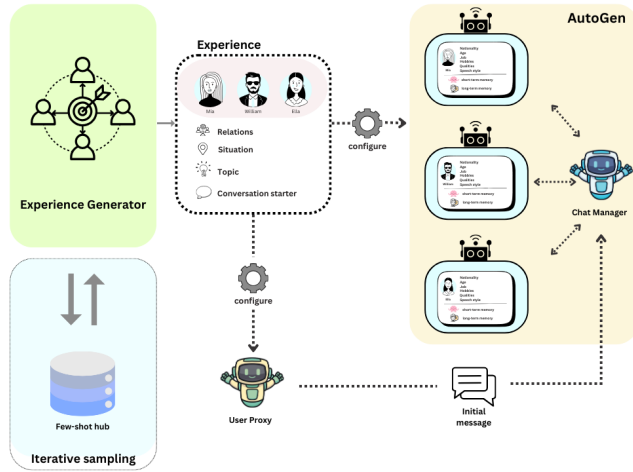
Experience Generator

Iterative sampling

Few-shot hub

Experience

Mia William Ella

Relations

Situation

Topic

Conversation starter

configure

configure

User Proxy

Initial message

AutoGen

Nationality
Age
Job
Hobbies
Qualities
Speech style

short-term memory

long-term memory

Nationality
Age
Job
Hobbies
Qualities
Speech style

short-term memory

long-term memory

Nationality
Age
Job
Hobbies
Qualities
Speech style

short-term memory

long-term memory

Chat Manager